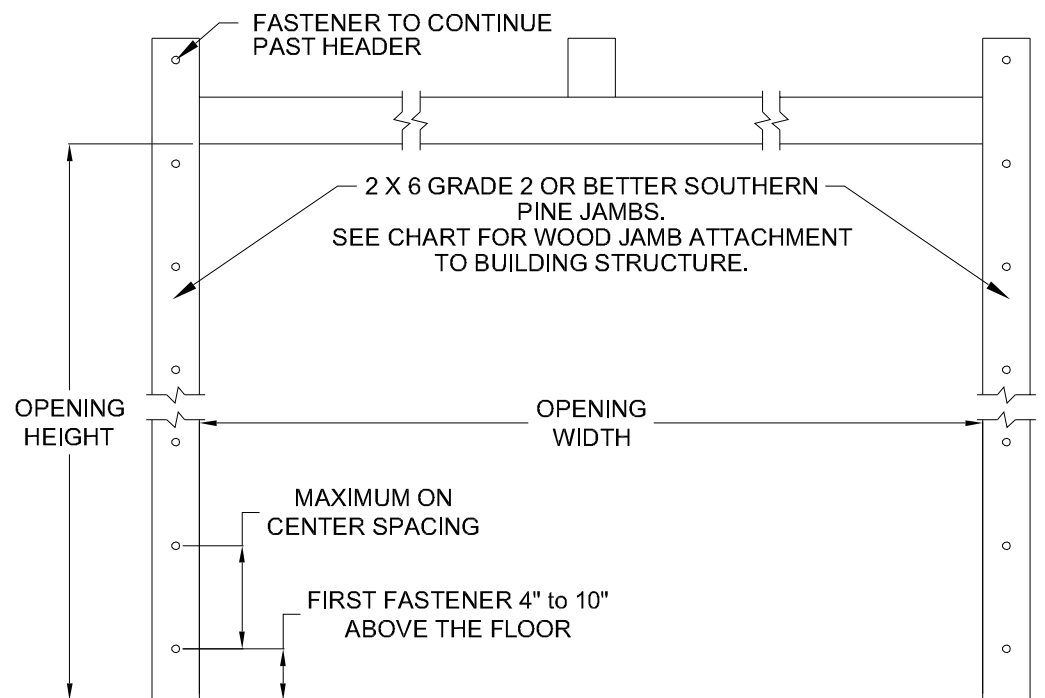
FASTENER TO CONTINUE PAST HEADER

2 X 6 GRADE 2 OR BETTER SOUTHERN PINE JAMBS.
SEE CHART FOR WOOD JAMB ATTACHMENT TO BUILDING STRUCTURE.

OPENING HEIGHT

OPENING WIDTH

MAXIMUM ON CENTER SPACING

FIRST FASTENER 4" to 10" ABOVE THE FLOOR